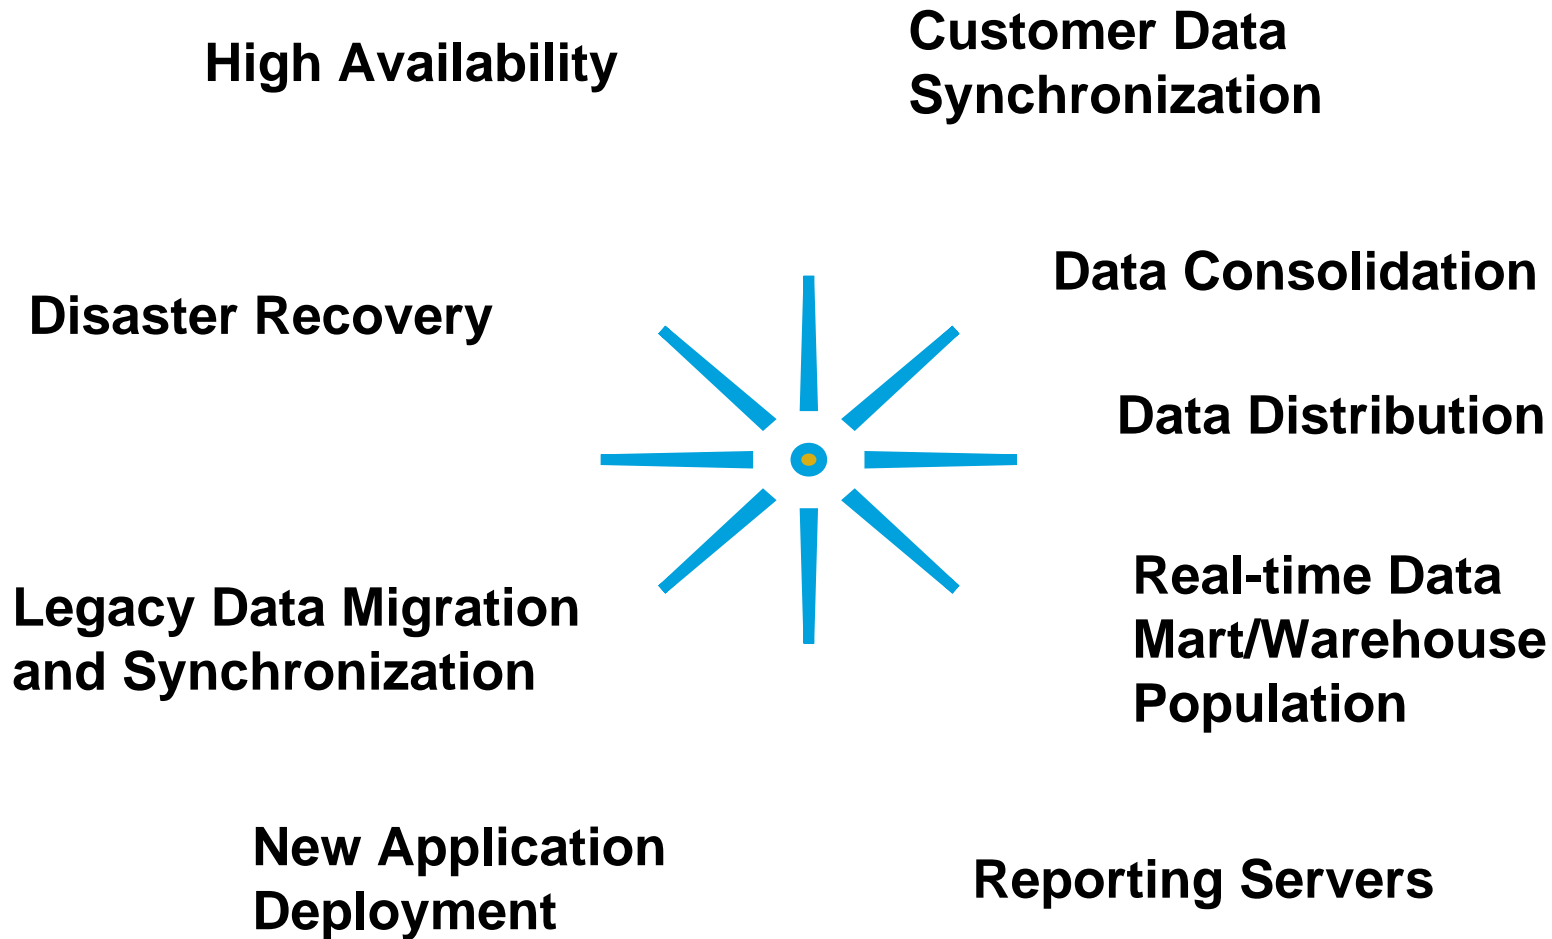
High Availability

Customer Data Synchronization

Data Consolidation

Disaster Recovery

Data Distribution

Real-time Data Mart/Warehouse Population

Legacy Data Migration and Synchronization

New Application Deployment

Reporting Servers